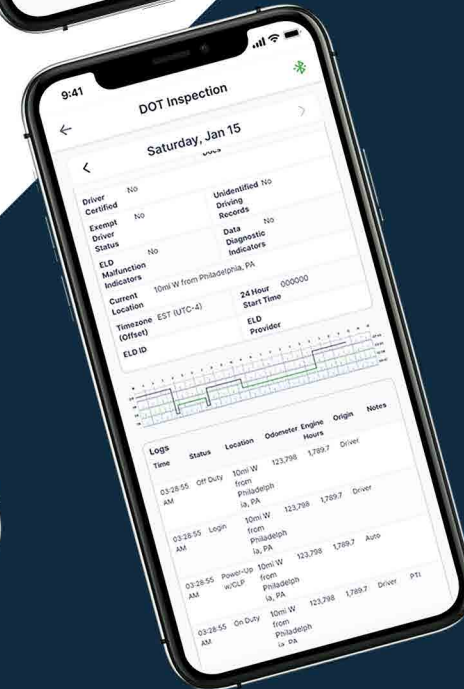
9:41

DOT Inspection

Saturday, Jan 15

Driver Certified No

Unidentified Driving Records No

Exempt Driver Status No

Data Diagnostic Indicators No

ELD Malfunction Indicators No

Current Location 10mi W from Philadelphia, PA

Timezone (Offset) EST (UTC-4)

24 Hour Start Time 000000

ELD ID

ELD Provider

Logs

| Time | Status | Location | Odometer | Engine Hours | Origin | Notes |
|---|---|---|---|---|---|---|
| 03:28:55 AM | Off Duty | 10mi W from Philadelphia, PA | 123,798 | 1,789.7 | Driver | |
| 03:28:55 AM | Login | 10mi W from Philadelphia, PA | 123,798 | 1,789.7 | Driver | |
| 03:28:55 AM | Power-Up w/CLP | 10mi W from Philadelphia, PA | 123,798 | 1,789.7 | Auto | |
| 03:28:55 AM | On Duty | 10mi W from Philadelphia, PA | 123,798 | 1,789.7 | Driver | PTI |